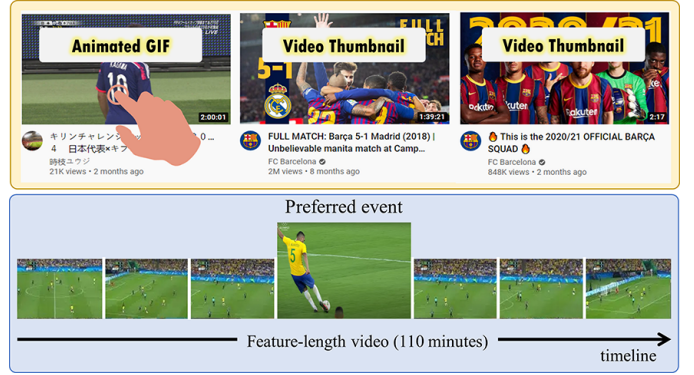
Animated GIF

LIVE

2:00:01

キリンチャレンジ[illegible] 0 4 日本代表×キ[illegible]

時枝ユウジ

21K views • 2 months ago

Video Thumbnail

5-1

FULL MATCH

1:39:21

FULL MATCH: Barça 5-1 Madrid (2018) | Unbelievable manita match at Camp...

FC Barcelona

2M views • 8 months ago

Video Thumbnail

2020/21

2:17

🔥 This is the 2020/21 OFFICIAL BARÇA SQUAD 🔥

FC Barcelona

848K views • 2 months ago

Preferred event

Feature-length video (110 minutes)

timeline